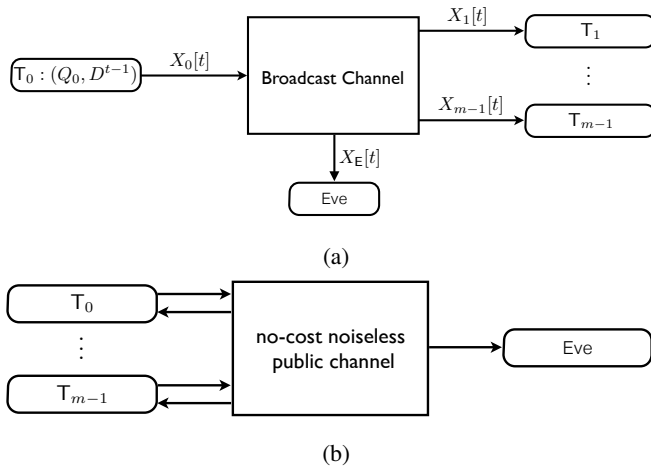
$\mathsf{T}_0 : (Q_0, D^{t-1})$

$X_0[t]$

Broadcast Channel

$X_1[t]$

$\mathsf{T}_1$

$\vdots$

$X_{m-1}[t]$

$\mathsf{T}_{m-1}$

$X_{\mathsf{E}}[t]$

Eve

(a)

$\mathsf{T}_0$

$\vdots$

$\mathsf{T}_{m-1}$

no-cost noiseless public channel

Eve

(b)